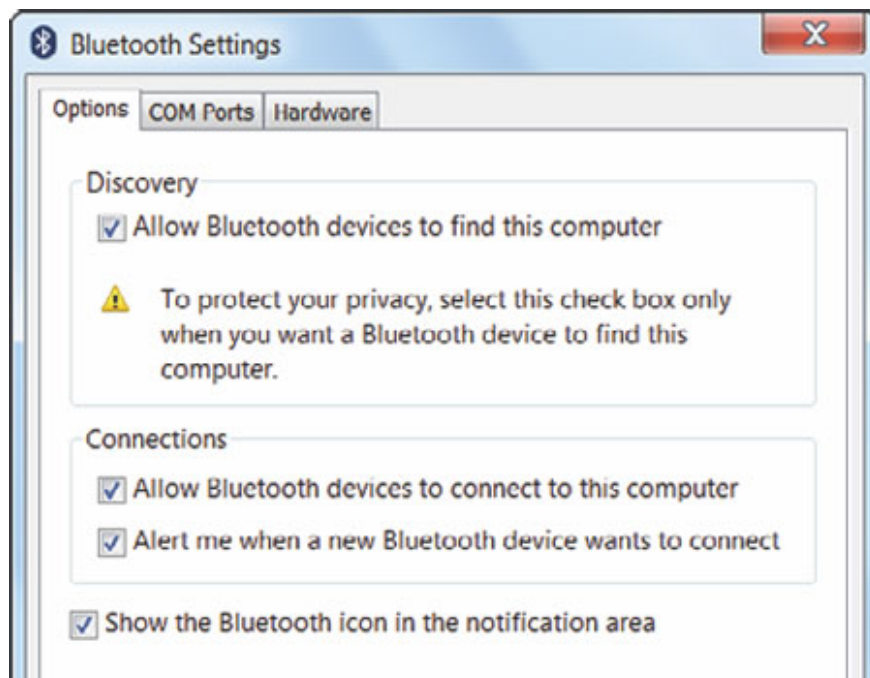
Bluetooth Settings

Options | COM Ports | Hardware

Discovery

Allow Bluetooth devices to find this computer

To protect your privacy, select this check box only when you want a Bluetooth device to find this computer.

Connections

Allow Bluetooth devices to connect to this computer

Alert me when a new Bluetooth device wants to connect

Show the Bluetooth icon in the notification area